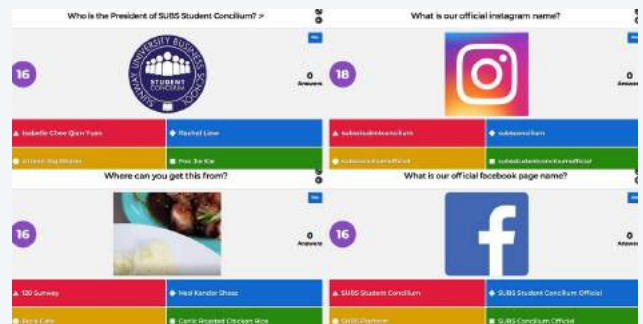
Who is the President of SUBS Student Concilium? >

SUNWAY UNIVERSITY BUSINESS SCHOOL
STUDENT CONCILIUM

16

0
Answers

Isabelle Chee Qian Yuen
Rachel Liew
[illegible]
Poo Jia Kai

What is our official instagram name?

18

0
Answers

subsstudentconcilium
subsconcilium
subsstudentconcilumofficial
subsstudentconciliumofficial

Where can you get this from?

16

0
Answers

120 Sunway
Nasi Kandar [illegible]
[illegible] Cafe
Garlic Roasted Chicken Rice

What is our official facebook page name?

16

0
Answers

SUBS Student Concilium
SUBS Student Concilium Official
SUBS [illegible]
SUBS Concilium Official